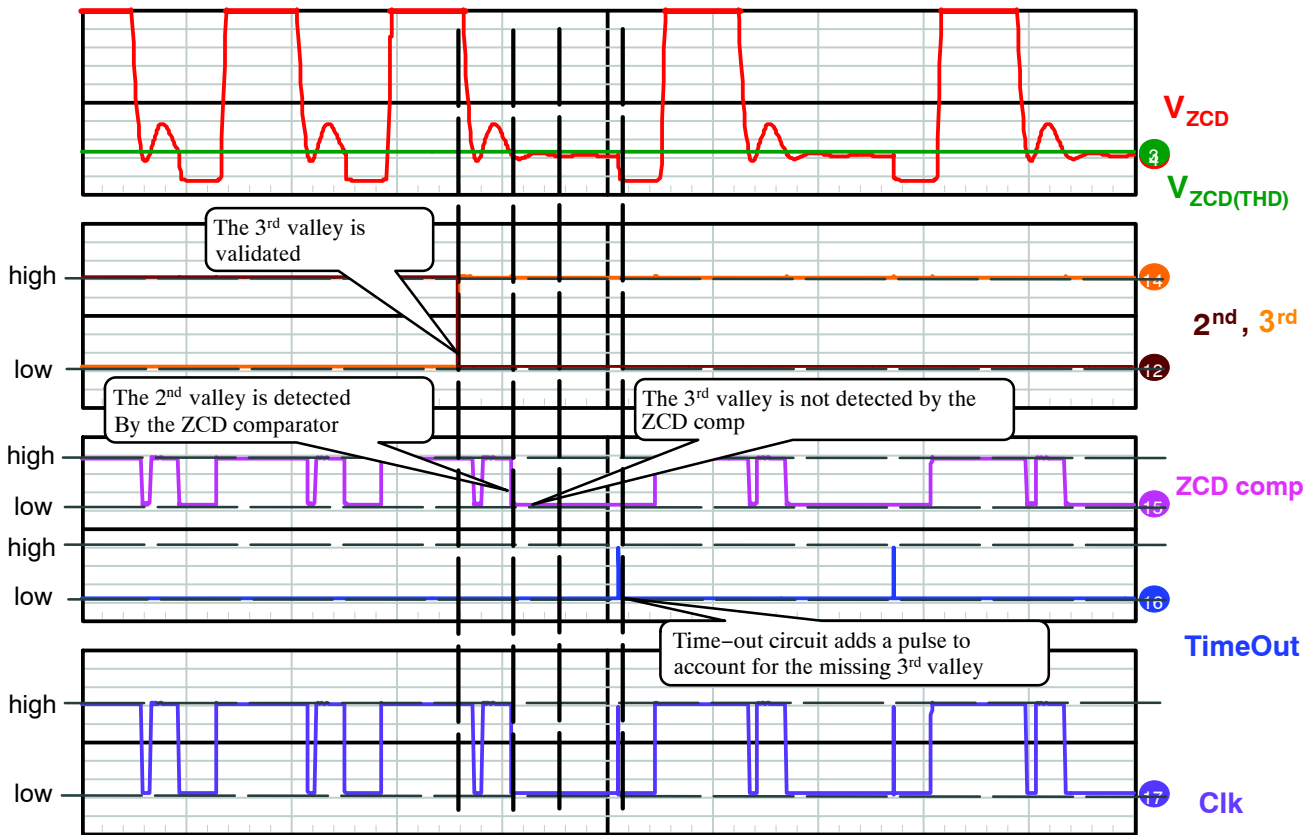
$V_{ZCD}$

3

4

$V_{ZCD(THD)}$

The 3$^{rd}$ valley is validated

high

14

$2^{nd}$, $3^{rd}$

low

12

The 2$^{nd}$ valley is detected By the ZCD comparator

The 3$^{rd}$ valley is not detected by the ZCD comp

high

ZCD comp

low

15

high

low

16

Time−out circuit adds a pulse to account for the missing 3$^{rd}$ valley

TimeOut

high

low

17

Clk